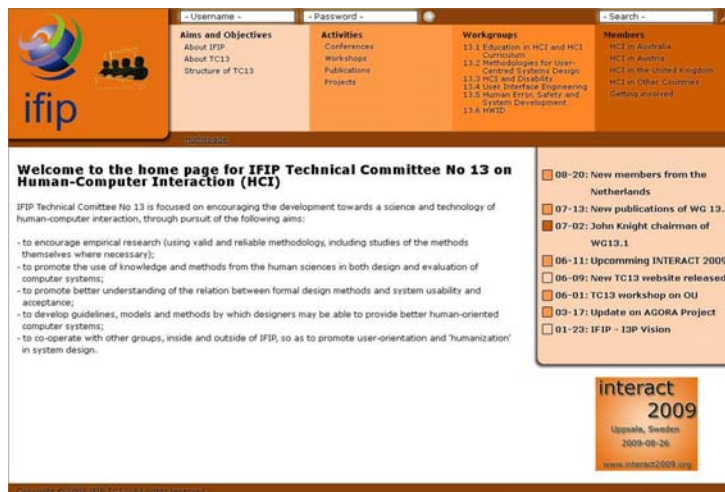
- Username -
- Password -
- Search -

ifip

Aims and Objectives
About IFIP
About TC13
Structure of TC13

Activities
Conferences
Workshops
Publications
Projects

Workgroups
13.1 Education in HCI and HCI Curriculum
13.2 Methodologies for User-Centred Systems Design
13.3 HCI and Disability
13.4 User Interface Engineering
13.5 Human Error, Safety and System Development
13.6 HWID

Members
HCI in Australia
HCI in Austria
HCI in the United Kingdom
HCI in Other Countries
Getting involved

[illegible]

Welcome to the home page for IFIP Technical Committee No 13 on Human-Computer Interaction (HCI)

IFIP Technical Comittee No 13 is focused on encouraging the development towards a science and technology of human-computer interaction, through pursuit of the following aims:

- to encourage empirical research (using valid and reliable methodology, including studies of the methods themselves where necessary);
- to promote the use of knowledge and methods from the human sciences in both design and evaluation of computer systems;
- to promote better understanding of the relation between formal design methods and system usability and acceptance;
- to develop guidelines, models and methods by which designers may be able to provide better human-oriented computer systems;
- to co-operate with other groups, inside and outside of IFIP, so as to promote user-orientation and 'humanization' in system design.

08-20: New members from the Netherlands
07-13: New publications of WG 13.
07-02: John Knight chairman of WG13.1
06-11: Upcomming INTERACT 2009
06-09: New TC13 website released
06-01: TC13 workshop on OU
03-17: Update on AGORA Project
01-23: IFIP - I3P Vision

interact 2009
Uppsala, Sweden
2009-08-26
www.interact2009.org

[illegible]